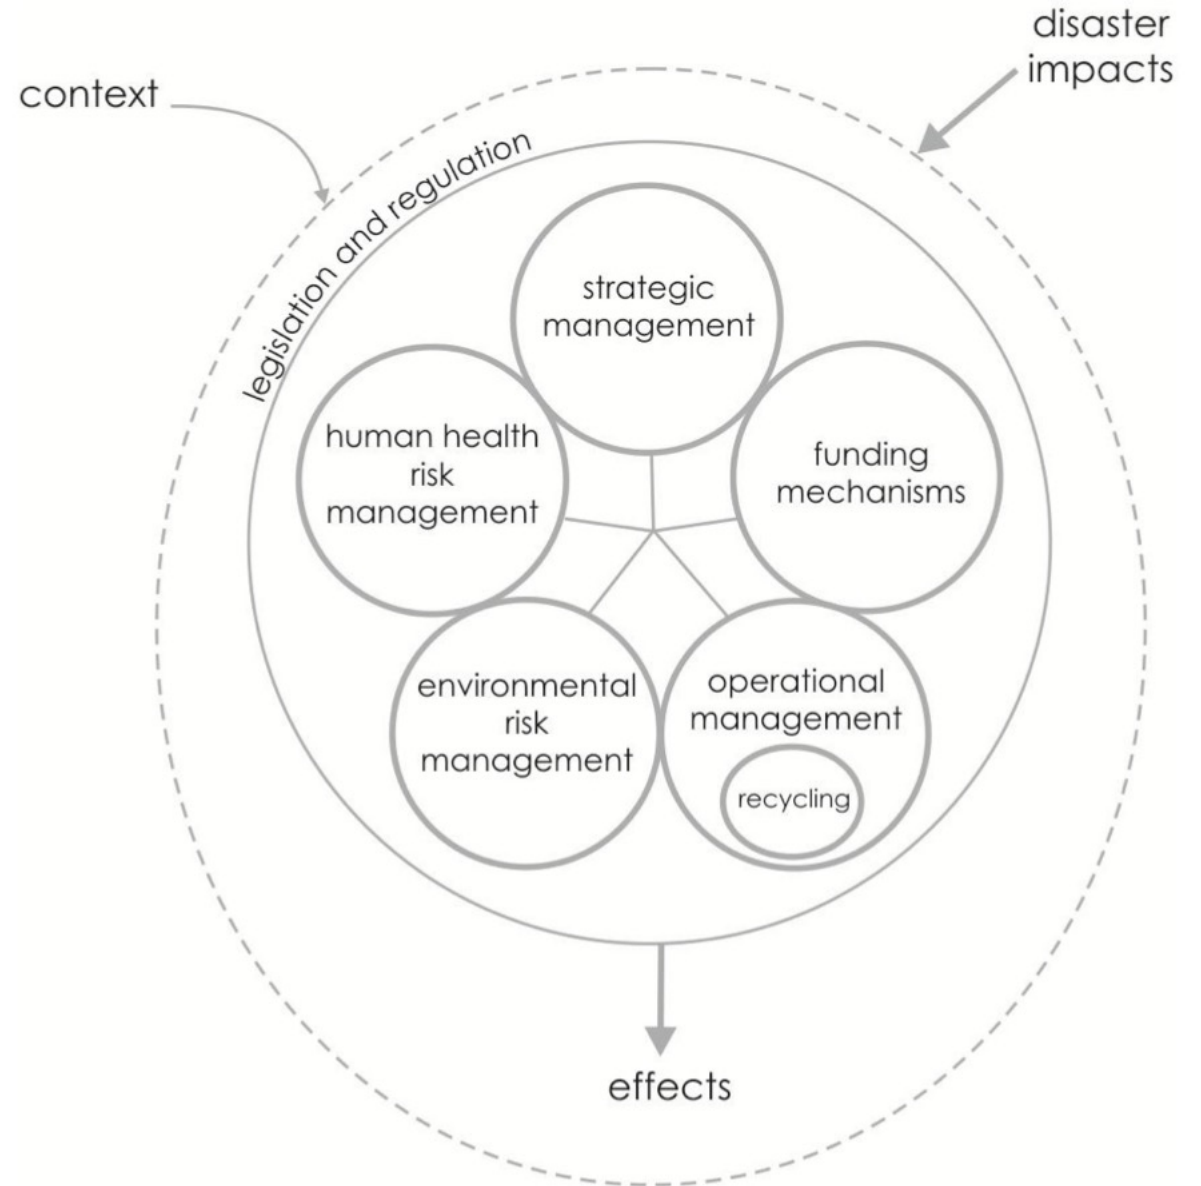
context

disaster impacts

legislation and regulation

strategic management

human health risk management

funding mechanisms

environmental risk management

operational management

recycling

effects